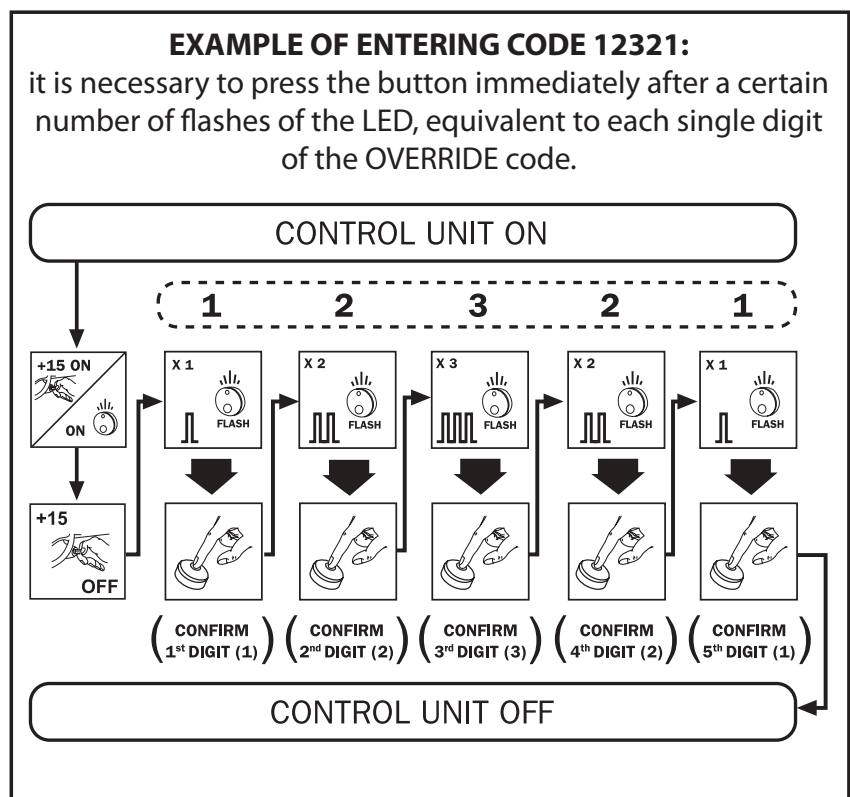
**EXAMPLE OF ENTERING CODE 12321:**
it is necessary to press the button immediately after a certain number of flashes of the LED, equivalent to each single digit of the OVERRIDE code.

CONTROL UNIT ON

1 2 3 2 1

+15 ON

ON

+15

OFF

X 1 FLASH

X 2 FLASH

X 3 FLASH

X 2 FLASH

X 1 FLASH

(CONFIRM $1^{st}$ DIGIT (1)) (CONFIRM $2^{nd}$ DIGIT (2)) (CONFIRM $3^{rd}$ DIGIT (3)) (CONFIRM $4^{th}$ DIGIT (2)) (CONFIRM $5^{th}$ DIGIT (1))

CONTROL UNIT OFF